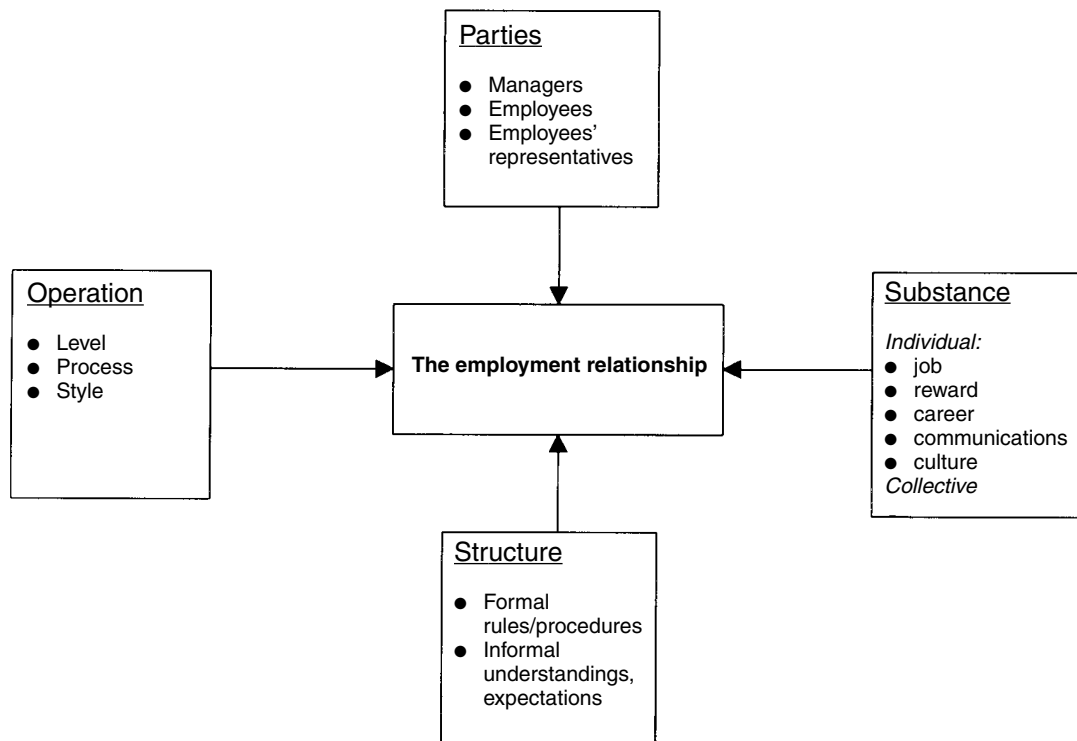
Parties

- Managers
- Employees
- Employees' representatives

Operation

- Level
- Process
- Style

The employment relationship

Substance

*Individual:*
- job
- reward
- career
- communications
- culture

*Collective*

Structure

- Formal rules/procedures
- Informal understandings, expectations